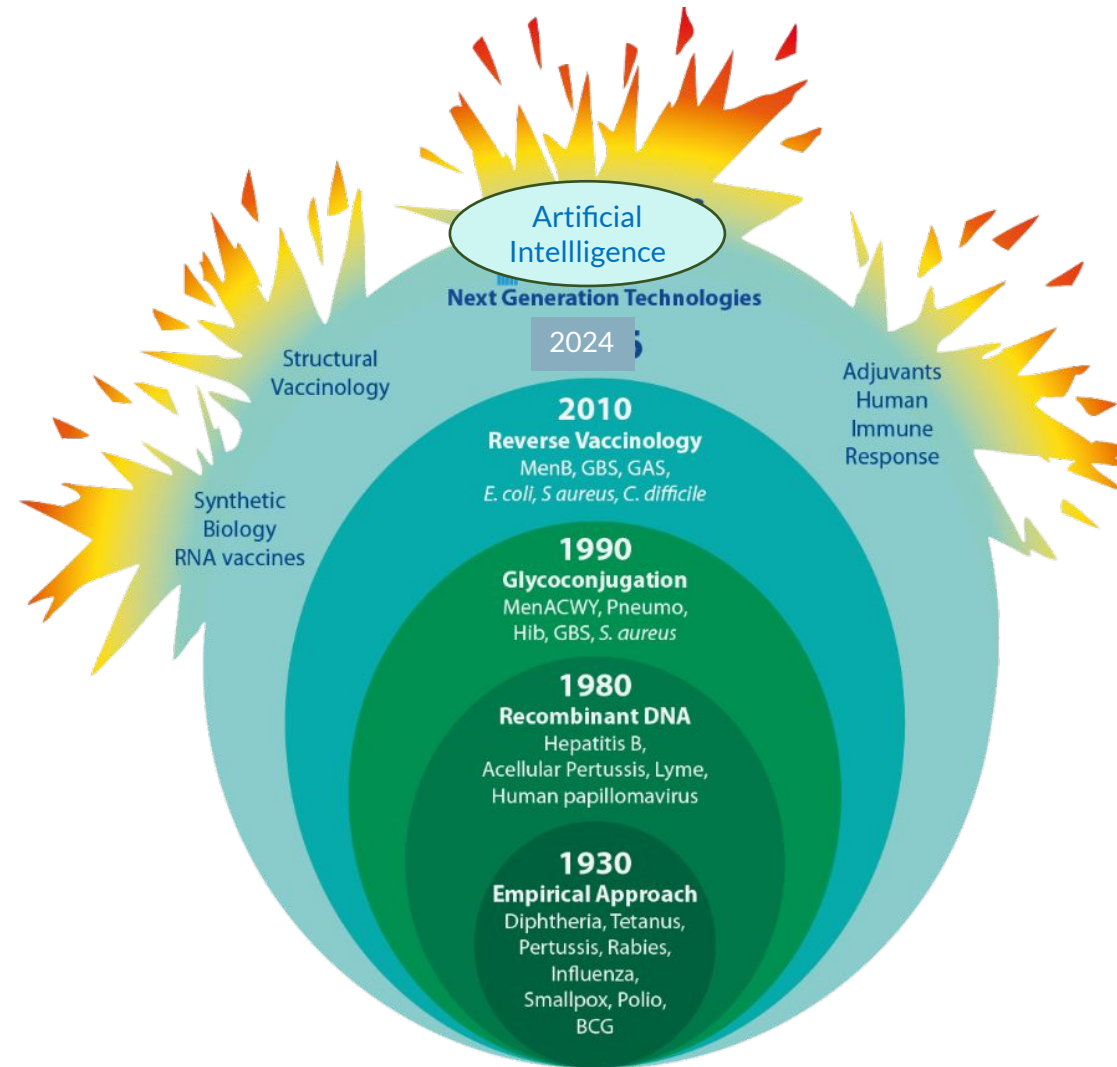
Artificial Intellligence

Next Generation Technologies

2024

Structural Vaccinology

Adjuvants Human Immune Response

Synthetic Biology RNA vaccines

2010
Reverse Vaccinology
MenB, GBS, GAS, *E. coli, S aureus, C. difficile*

1990
Glycoconjugation
MenACWY, Pneumo, Hib, GBS, *S. aureus*

1980
Recombinant DNA
Hepatitis B, Acellular Pertussis, Lyme, Human papillomavirus

1930
Empirical Approach
Diphtheria, Tetanus, Pertussis, Rabies, Influenza, Smallpox, Polio, BCG